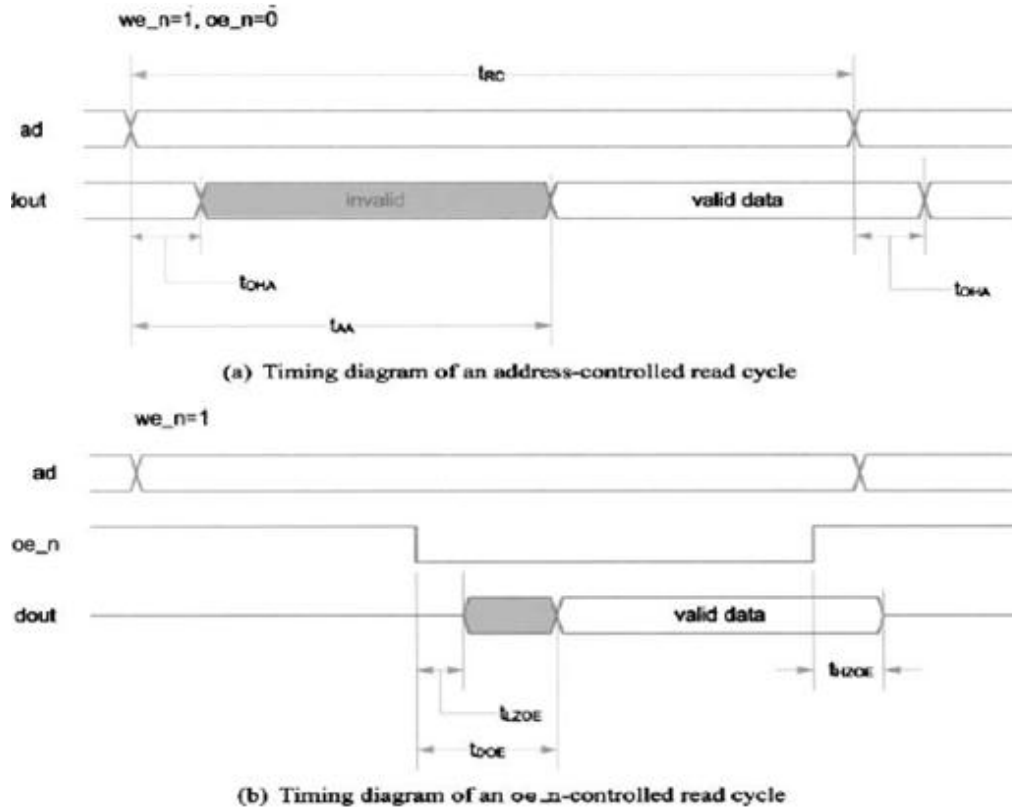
we_n=1, oe_n=0

$t_{RC}$

ad

dout

invalid

valid data

$t_{OHA}$

$t_{OHA}$

$t_{AA}$

(a) Timing diagram of an address-controlled read cycle

we_n=1

ad

oe_n

dout

valid data

$t_{HZOE}$

$t_{LZOE}$

$t_{DOE}$

(b) Timing diagram of an oe_n-controlled read cycle